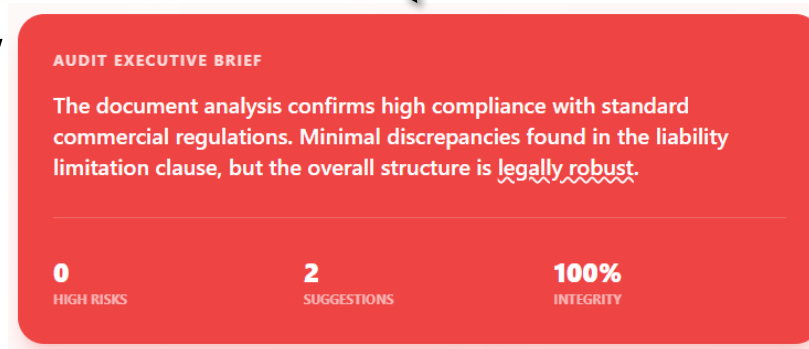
AUDIT EXECUTIVE BRIEF

The document analysis confirms high compliance with standard commercial regulations. Minimal discrepancies found in the liability limitation clause, but the overall structure is legally robust.

0
HIGH RISKS

2
SUGGESTIONS

100%
INTEGRITY